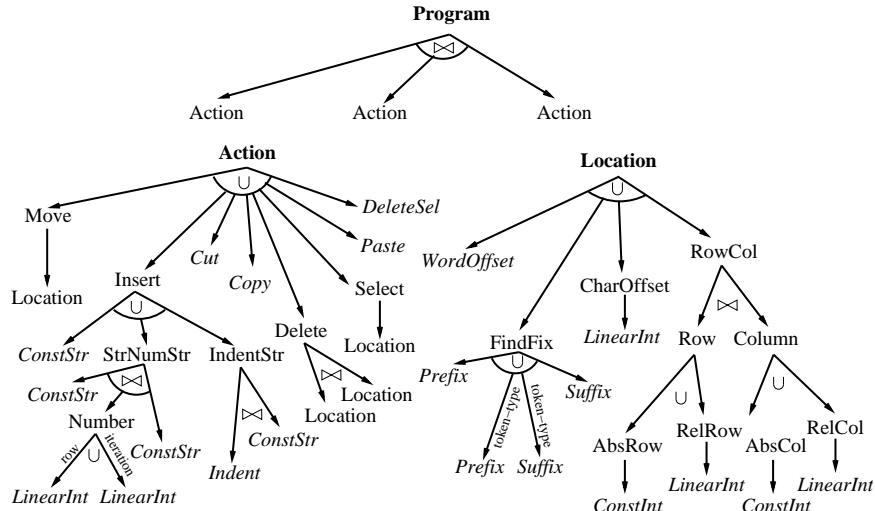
**Program**

$\bowtie$

Action Action Action

**Action**

$\cup$

Move

Location

Insert

$\cup$

*ConstStr* StrNumStr IndentStr

*ConstStr*

$\bowtie$

Number

row $\cup$ iteration

*LinearInt* *LinearInt*

*ConstStr*

$\bowtie$

*ConstStr*

*Indent*

*Cut*

*Copy*

Delete

$\bowtie$

Location

Location

Select

Location

*Paste*

*DeleteSel*

**Location**

$\cup$

*WordOffset*

FindFix

$\cup$

*Prefix*

token–type token–type

*Prefix* *Suffix*

*Suffix*

CharOffset

*LinearInt*

RowCol

$\bowtie$

Row Column

$\cup$

AbsRow RelRow

*ConstInt* *LinearInt*

$\cup$

AbsCol RelCol

*ConstInt* *LinearInt*